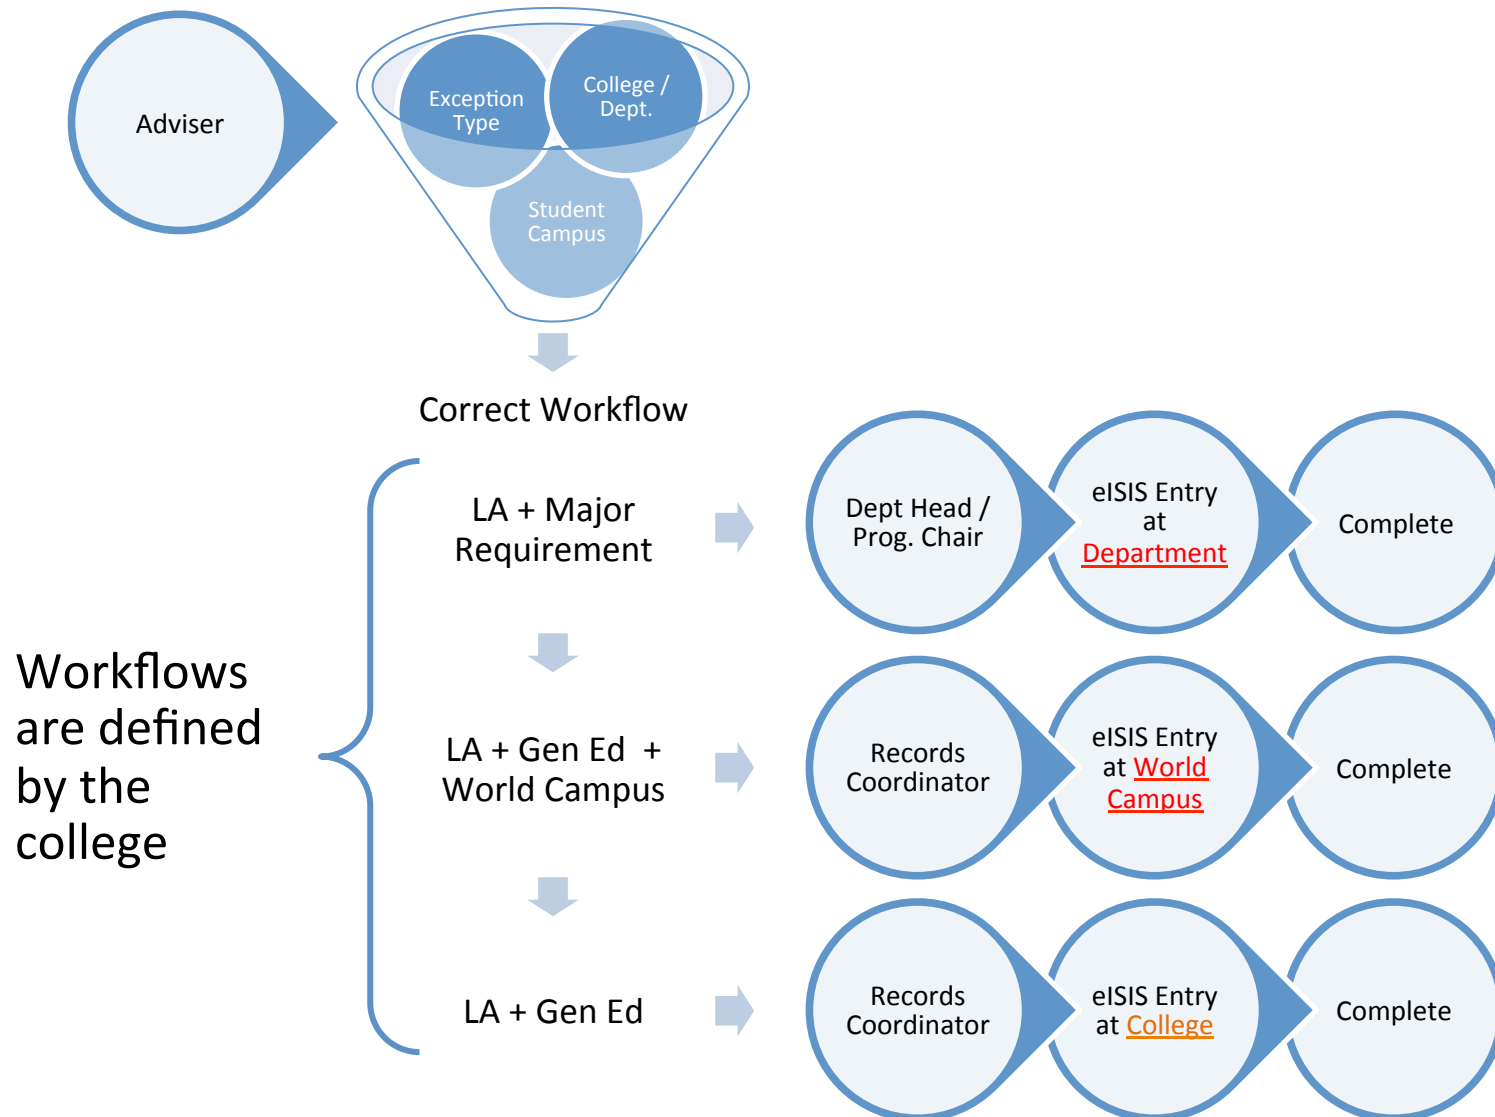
Adviser

Exception Type

College / Dept.

Student Campus

Correct Workflow

Workflows are defined by the college

LA + Major Requirement

Dept Head / Prog. Chair

eISIS Entry at Department

Complete

LA + Gen Ed + World Campus

Records Coordinator

eISIS Entry at World Campus

Complete

LA + Gen Ed

Records Coordinator

eISIS Entry at College

Complete